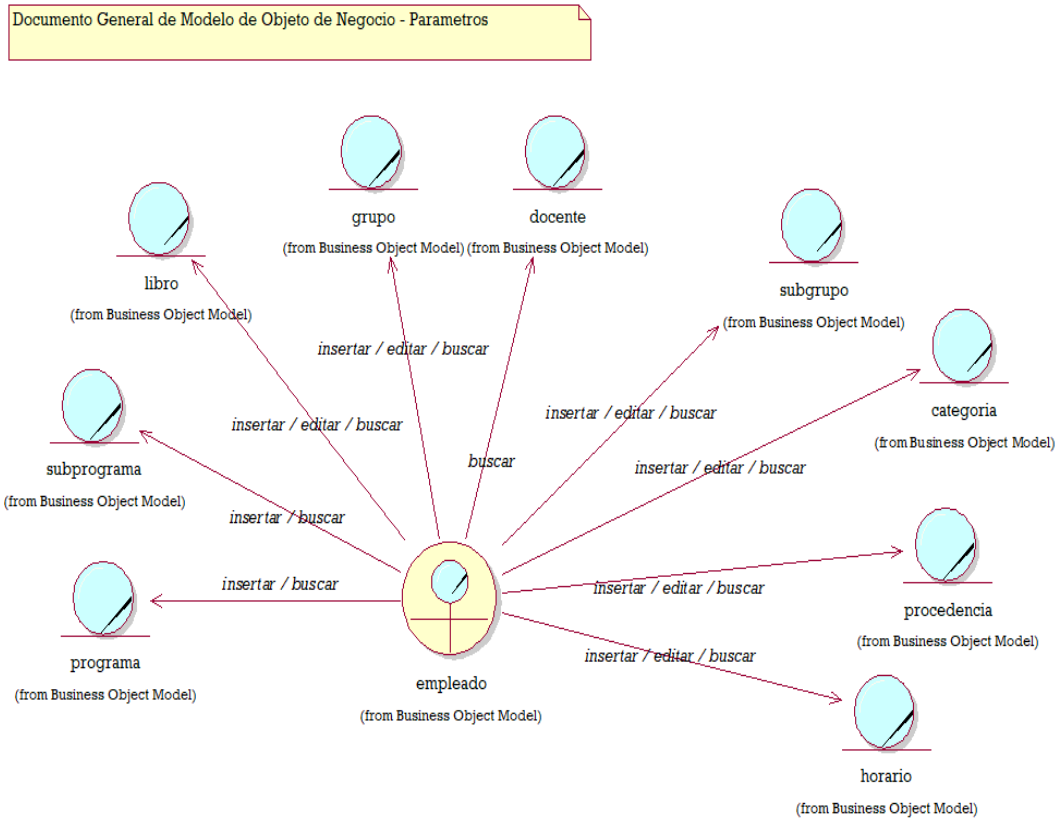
Documento General de Modelo de Objeto de Negocio - Parametros

grupo
(from Business Object Model)

docente
(from Business Object Model)

libro
(from Business Object Model)

subgrupo
(from Business Object Model)

categoria
(from Business Object Model)

subprograma
(from Business Object Model)

procedencia
(from Business Object Model)

programa
(from Business Object Model)

empleado
(from Business Object Model)

horario
(from Business Object Model)

insertar / editar / buscar

insertar / editar / buscar

buscar

insertar / editar / buscar

insertar / editar / buscar

insertar / buscar

insertar / buscar

insertar / editar / buscar

insertar / editar / buscar